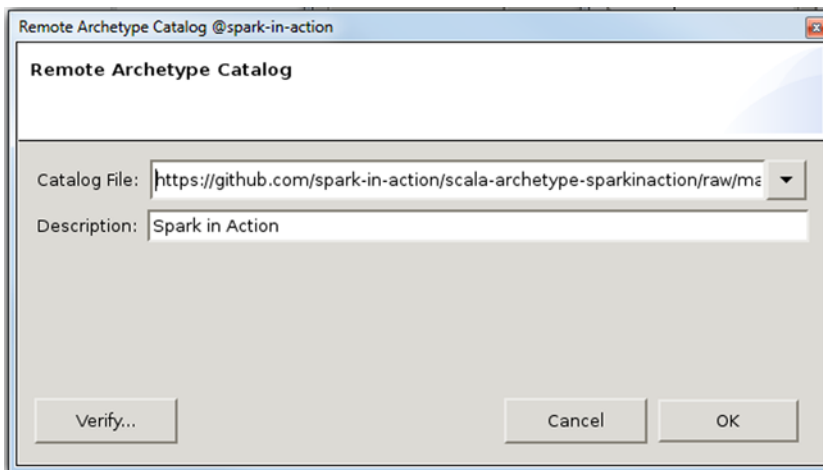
Remote Archetype Catalog @spark-in-action

Remote Archetype Catalog

Catalog File: https://github.com/spark-in-action/scala-archetype-sparkinaction/raw/ma

Description: Spark in Action

Verify...

Cancel

OK